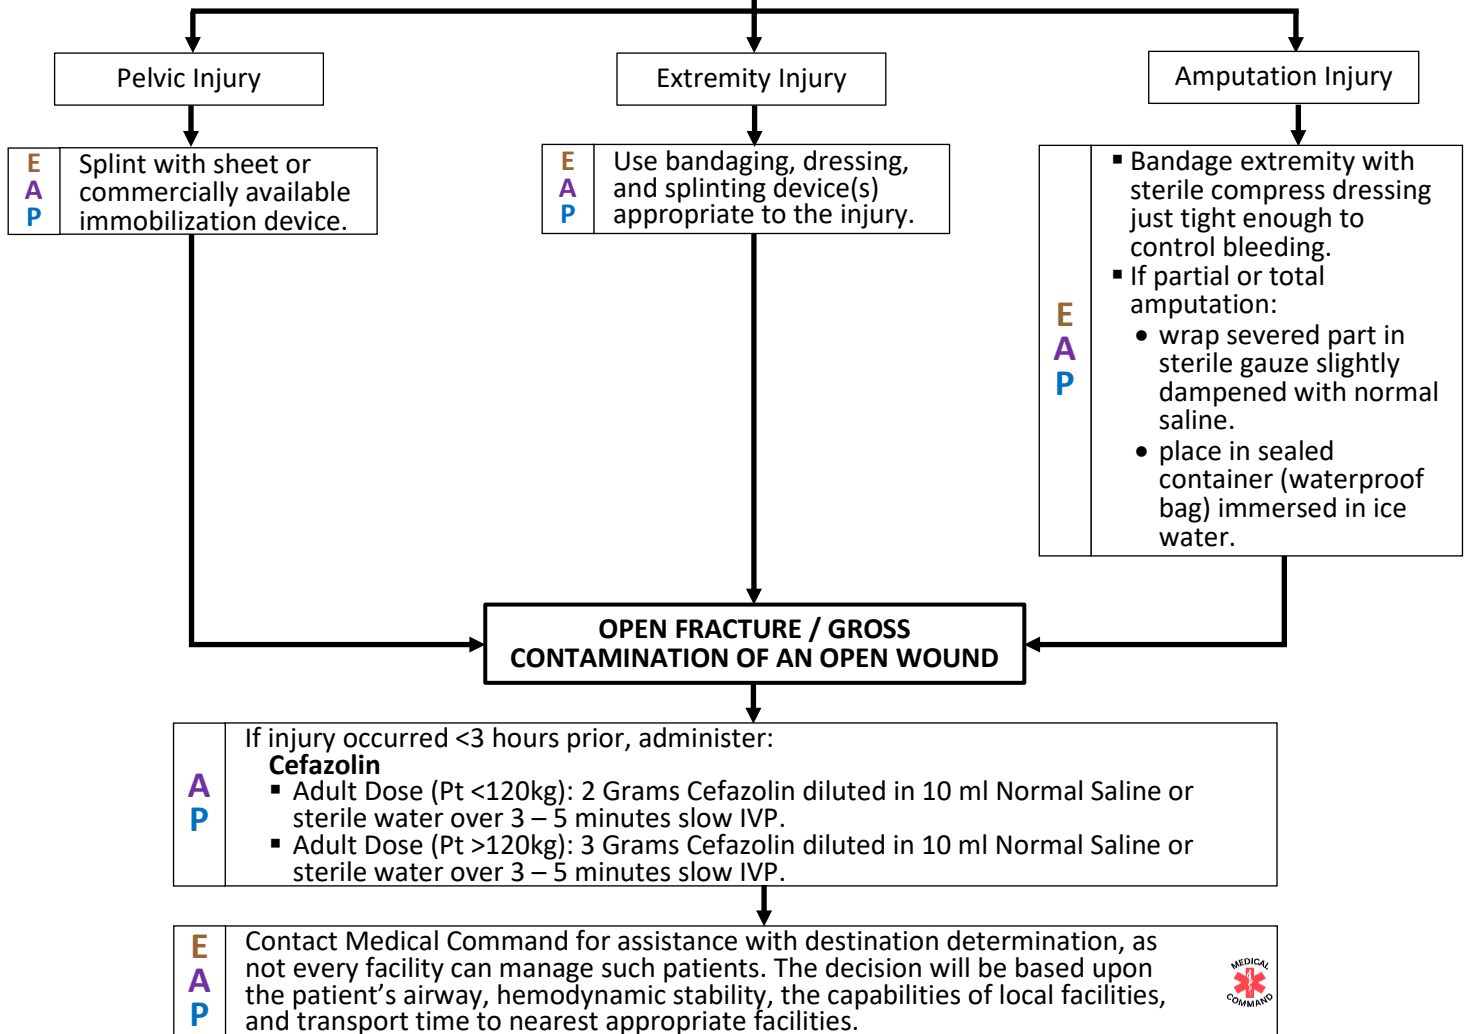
Pelvic Injury

Extremity Injury

Amputation Injury

E
A
P

Splint with sheet or commercially available immobilization device.

E
A
P

Use bandaging, dressing, and splinting device(s) appropriate to the injury.

E
A
P

▪ Bandage extremity with sterile compress dressing just tight enough to control bleeding.
▪ If partial or total amputation:
• wrap severed part in sterile gauze slightly dampened with normal saline.
• place in sealed container (waterproof bag) immersed in ice water.

OPEN FRACTURE / GROSS CONTAMINATION OF AN OPEN WOUND

A
P

If injury occurred <3 hours prior, administer:
**Cefazolin**
▪ Adult Dose (Pt <120kg): 2 Grams Cefazolin diluted in 10 ml Normal Saline or sterile water over 3 – 5 minutes slow IVP.
▪ Adult Dose (Pt >120kg): 3 Grams Cefazolin diluted in 10 ml Normal Saline or sterile water over 3 – 5 minutes slow IVP.

E
A
P

Contact Medical Command for assistance with destination determination, as not every facility can manage such patients. The decision will be based upon the patient's airway, hemodynamic stability, the capabilities of local facilities, and transport time to nearest appropriate facilities.

MEDICAL COMMAND